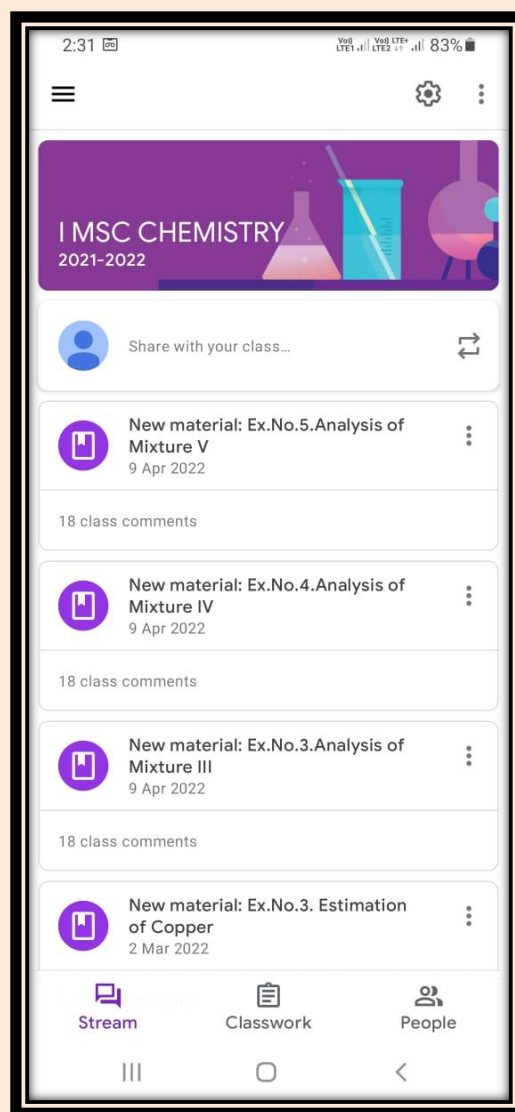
2:31 Vo) LTE1 Vo) LTE2 LTE+ 83%

I MSC CHEMISTRY
2021-2022

Share with your class...

New material: Ex.No.5.Analysis of Mixture V
9 Apr 2022

18 class comments

New material: Ex.No.4.Analysis of Mixture IV
9 Apr 2022

18 class comments

New material: Ex.No.3.Analysis of Mixture III
9 Apr 2022

18 class comments

New material: Ex.No.3. Estimation of Copper
2 Mar 2022

Stream Classwork People